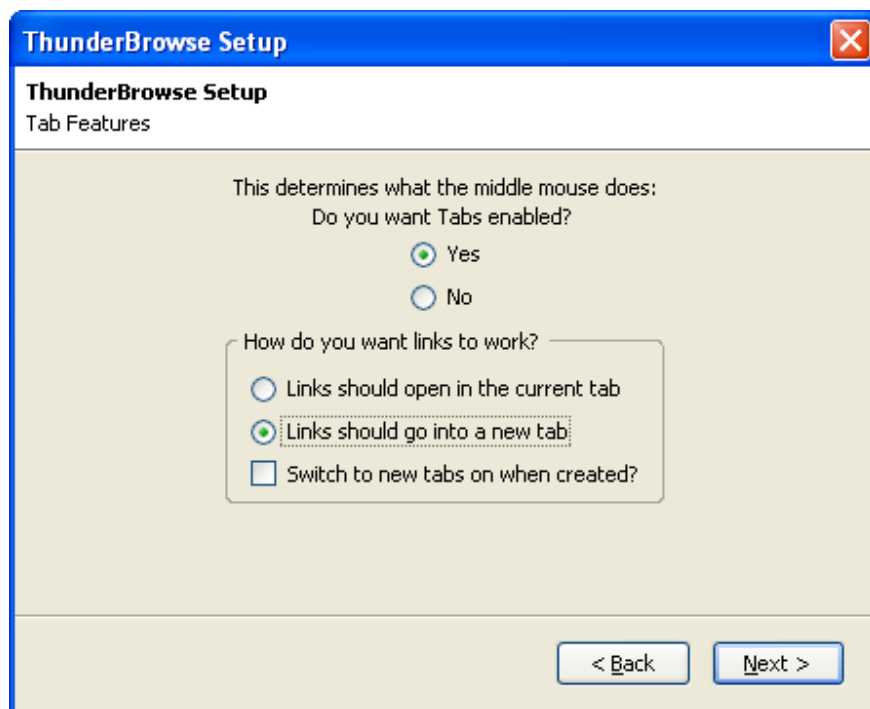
ThunderBrowse Setup

ThunderBrowse Setup
Tab Features

This determines what the middle mouse does:
Do you want Tabs enabled?

Yes

No

How do you want links to work?

Links should open in the current tab

Links should go into a new tab

Switch to new tabs on when created?

< Back

Next >